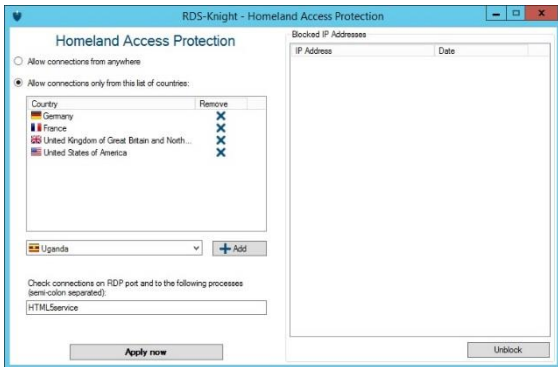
RDS-Knight - Homeland Access Protection

Homeland Access Protection

Allow connections from anywhere

Allow connections only from this list of countries:

| Country | Remove |
|---|---|
| Germany | X |
| France | X |
| United Kingdom of Great Britain and North... | X |
| United States of America | X |

Uganda

Add

Check connections on RDP port and to the following processes (semi-colon separated):

HTML5service

Apply now

Blocked IP Addresses

| IP Address | Date |
|---|---|

Unblock